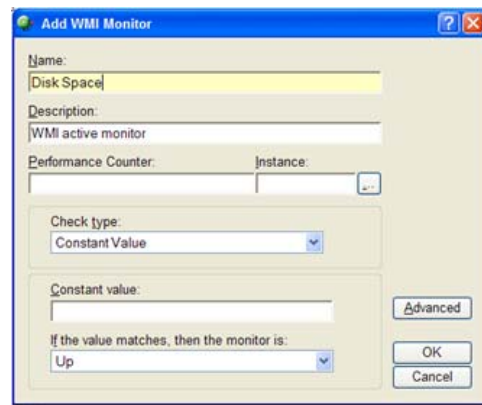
Add WMI Monitor

Name:
Disk Space

Description:
WMI active monitor

Performance Counter:

Instance:

...

Check type:
Constant Value

Constant value:

Advanced

If the value matches, then the monitor is:
Up

OK

Cancel